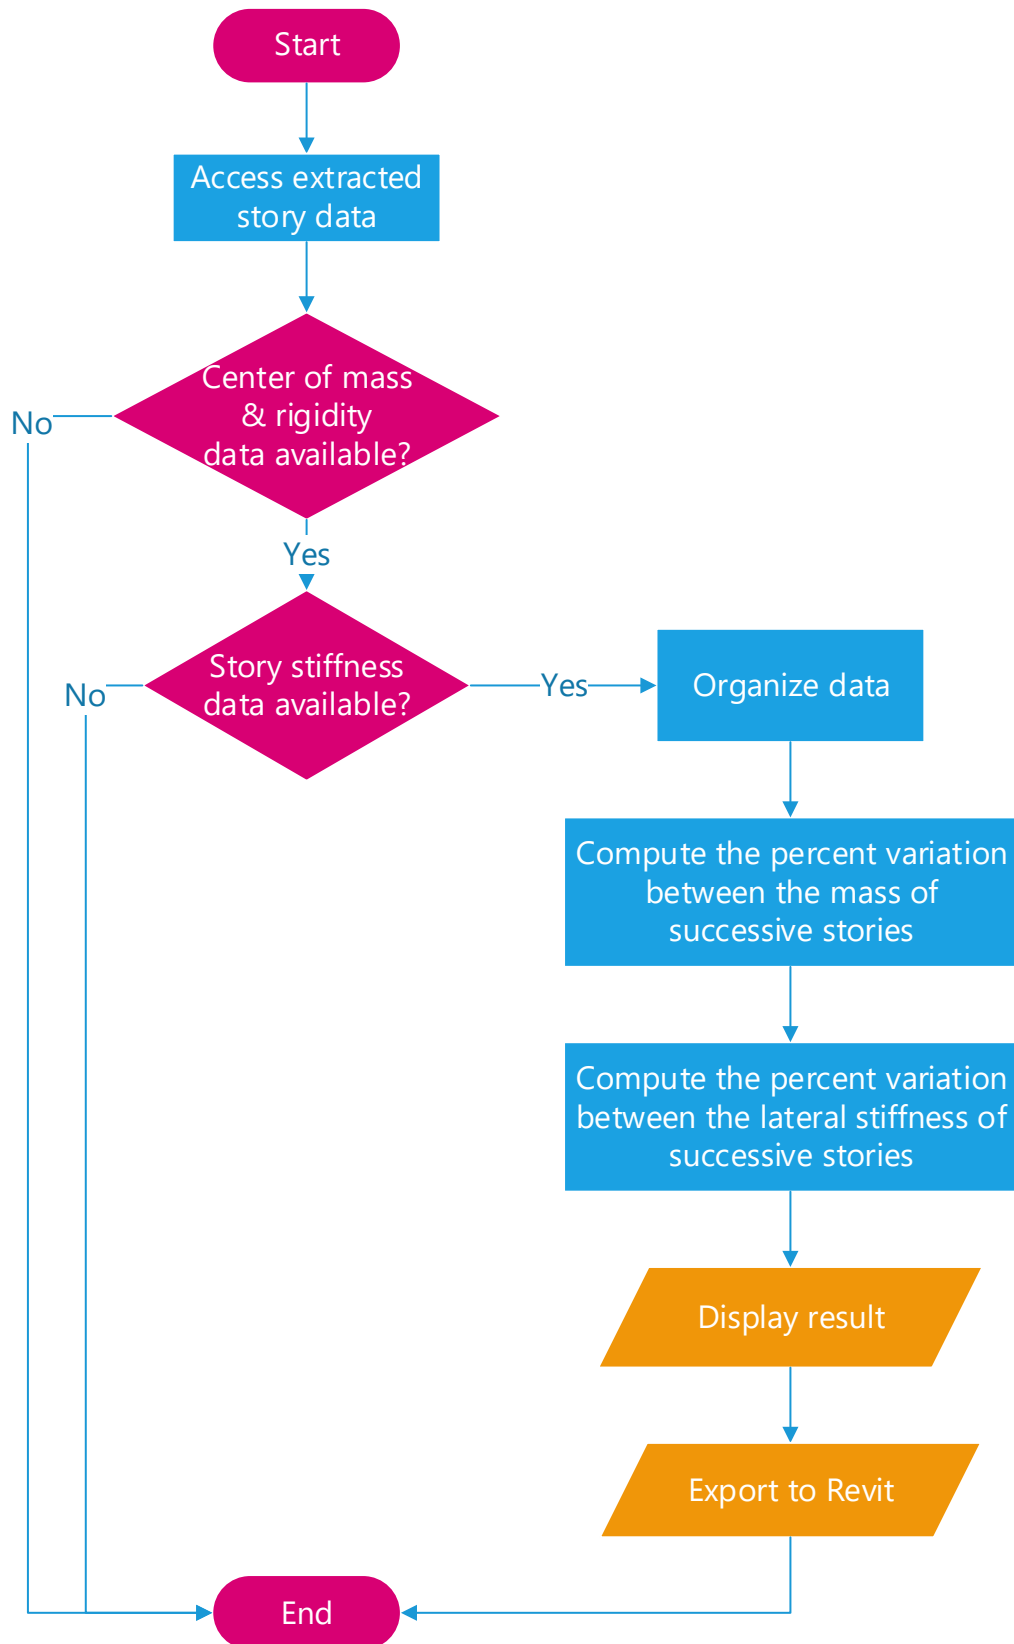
Start

Access extracted story data

Center of mass & rigidity data available?

No

Yes

Story stiffness data available?

No

Yes

Organize data

Compute the percent variation between the mass of successive stories

Compute the percent variation between the lateral stiffness of successive stories

Display result

Export to Revit

End